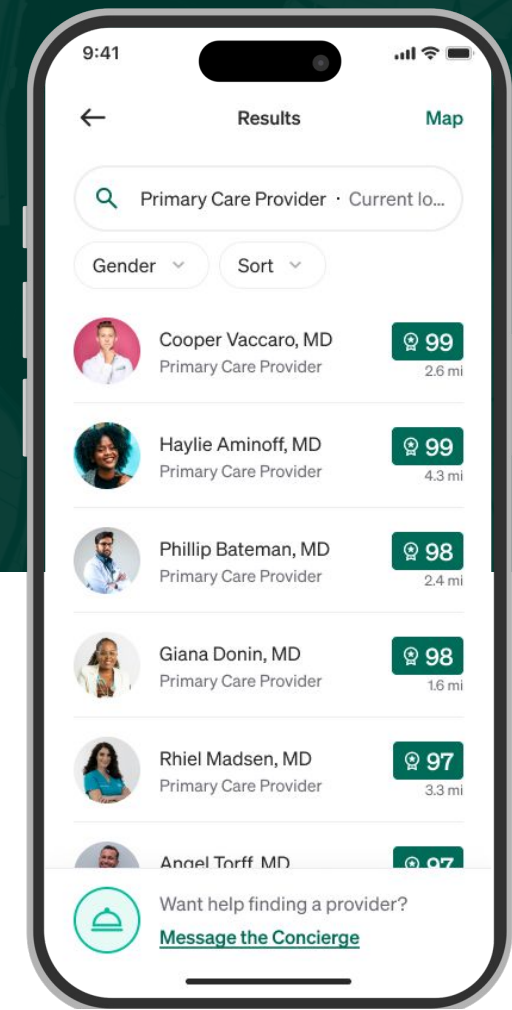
9:41

Results

Map

Primary Care Provider · Current lo...

Gender

Sort

Cooper Vaccaro, MD
Primary Care Provider
99
2.6 mi

Haylie Aminoff, MD
Primary Care Provider
99
4.3 mi

Phillip Bateman, MD
Primary Care Provider
98
2.4 mi

Giana Donin, MD
Primary Care Provider
98
1.6 mi

Rhiel Madsen, MD
Primary Care Provider
97
3.3 mi

Angel Torff, MD
97

Want help finding a provider?
Message the Concierge